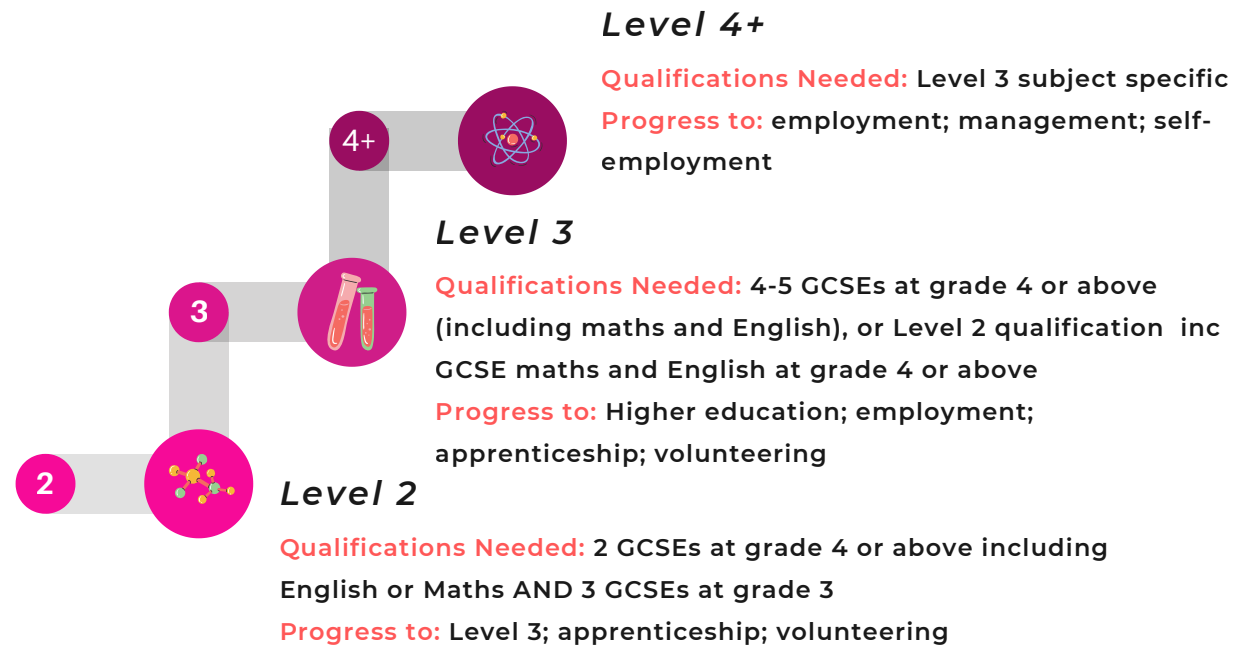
4+

Level 4+

Qualifications Needed: Level 3 subject specific

Progress to: employment; management; self-employment

3

Level 3

Qualifications Needed: 4-5 GCSEs at grade 4 or above (including maths and English), or Level 2 qualification inc GCSE maths and English at grade 4 or above

Progress to: Higher education; employment; apprenticeship; volunteering

2

Level 2

Qualifications Needed: 2 GCSEs at grade 4 or above including English or Maths AND 3 GCSEs at grade 3

Progress to: Level 3; apprenticeship; volunteering